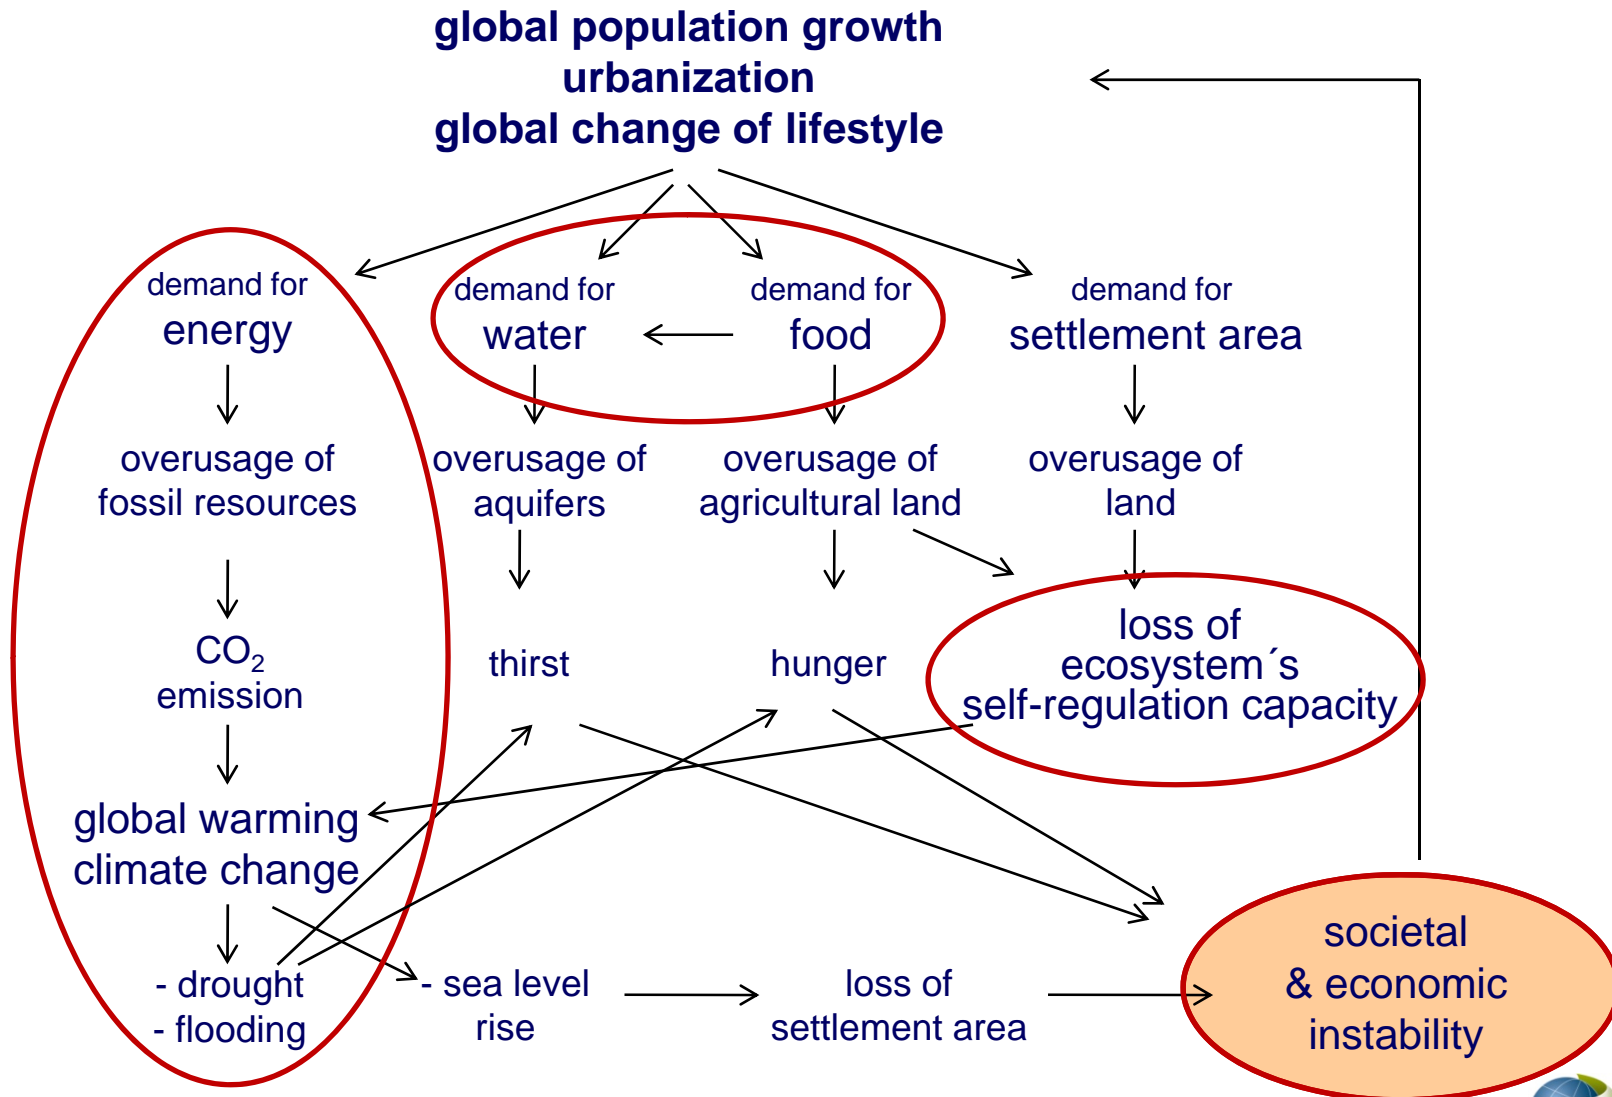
global population growth
urbanization
global change of lifestyle

demand for
energy

overusage of
fossil resources

$CO_2$
emission

global warming
climate change

- drought
- flooding

demand for
water

overusage of
aquifers

thirst

demand for
food

overusage of
agricultural land

hunger

demand for
settlement area

overusage of
land

loss of
ecosystem´s
self-regulation capacity

- sea level
rise

loss of
settlement area

societal
& economic
instability